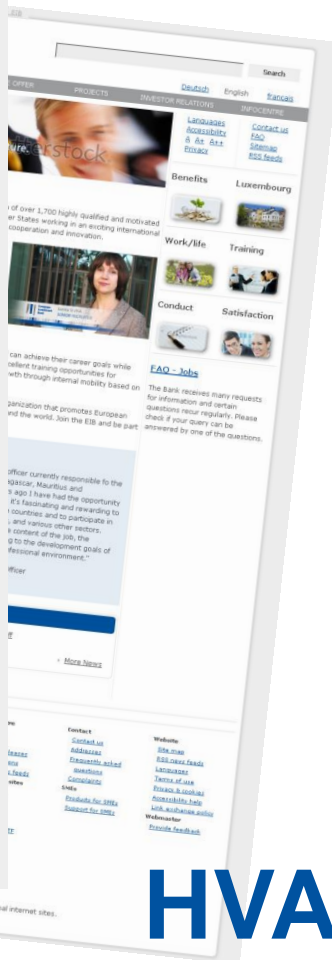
Search

Deutsch English Français

E OFFER PROJECTS INVESTOR RELATIONS INFOCENTRE

Languages
Accessibility
A A+ A++
Privacy

Contact us
FAQ
Sitemap
RSS feeds

Benefits
Luxembourg

of over 1,700 highly qualified and motivated
er States working in an exciting international
cooperation and innovation.

Work/life
Training

Conduct
Satisfaction

can achieve their career goals while
cellent training opportunities for
with through internal mobility based on

FAQ - Jobs

The Bank receives many requests for information and certain questions recur regularly. Please check if your query can be answered by one of the questions.

rganization that promotes European
nd the world. Join the EIB and be part

fficer currently responsible fo the
agascar, Mauritius and
s ago I have had the opportunity
It's fascinating and rewarding to
countries and to participate in
and various other sectors.
content of the job, the
g to the development goals of
fessional environment."

fficer

More News

Contact
Contact us
Addresses
Frequently asked questions
Complaints
SMEs
Products for SMEs
Support for SMEs

Website
Site map
RSS news feeds
Languages
Terms of use
Privacy & cookies
Accessibility help
Link exchange policy
Webmaster
Provide feedback

HVA